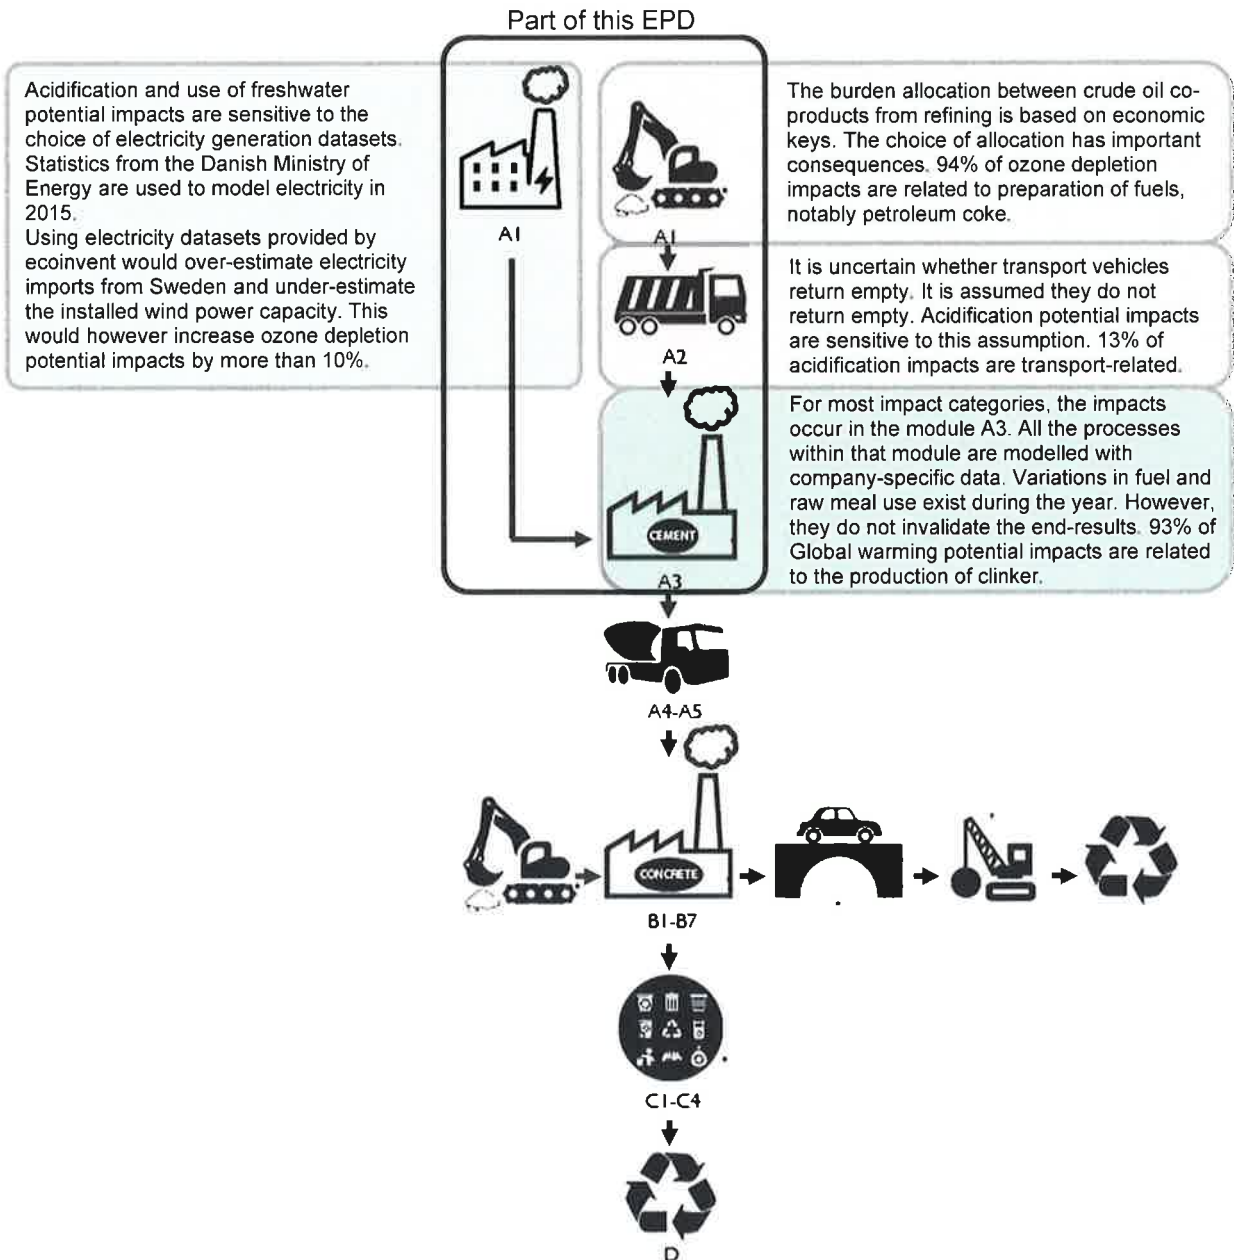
Part of this EPD

Acidification and use of freshwater potential impacts are sensitive to the choice of electricity generation datasets. Statistics from the Danish Ministry of Energy are used to model electricity in 2015.
Using electricity datasets provided by ecoinvent would over-estimate electricity imports from Sweden and under-estimate the installed wind power capacity. This would however increase ozone depletion potential impacts by more than 10%.

A1

A1

The burden allocation between crude oil co-products from refining is based on economic keys. The choice of allocation has important consequences. 94% of ozone depletion impacts are related to preparation of fuels, notably petroleum coke.

A2

It is uncertain whether transport vehicles return empty. It is assumed they do not return empty. Acidification potential impacts are sensitive to this assumption. 13% of acidification impacts are transport-related.

CEMENT

A3

For most impact categories, the impacts occur in the module A3. All the processes within that module are modelled with company-specific data. Variations in fuel and raw meal use exist during the year. However, they do not invalidate the end-results. 93% of Global warming potential impacts are related to the production of clinker.

A4-A5

CONCRETE

B1-B7

C1-C4

D